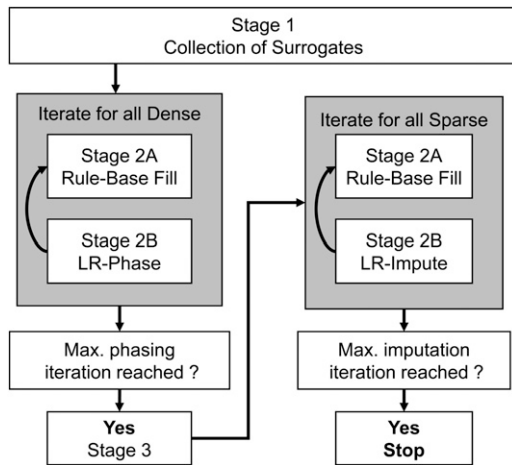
Stage 1
Collection of Surrogates

Iterate for all Dense

Stage 2A
Rule-Base Fill

Stage 2B
LR-Phase

Max. phasing iteration reached ?

Yes
Stage 3

Iterate for all Sparse

Stage 2A
Rule-Base Fill

Stage 2B
LR-Impute

Max. imputation iteration reached ?

Yes
Stop